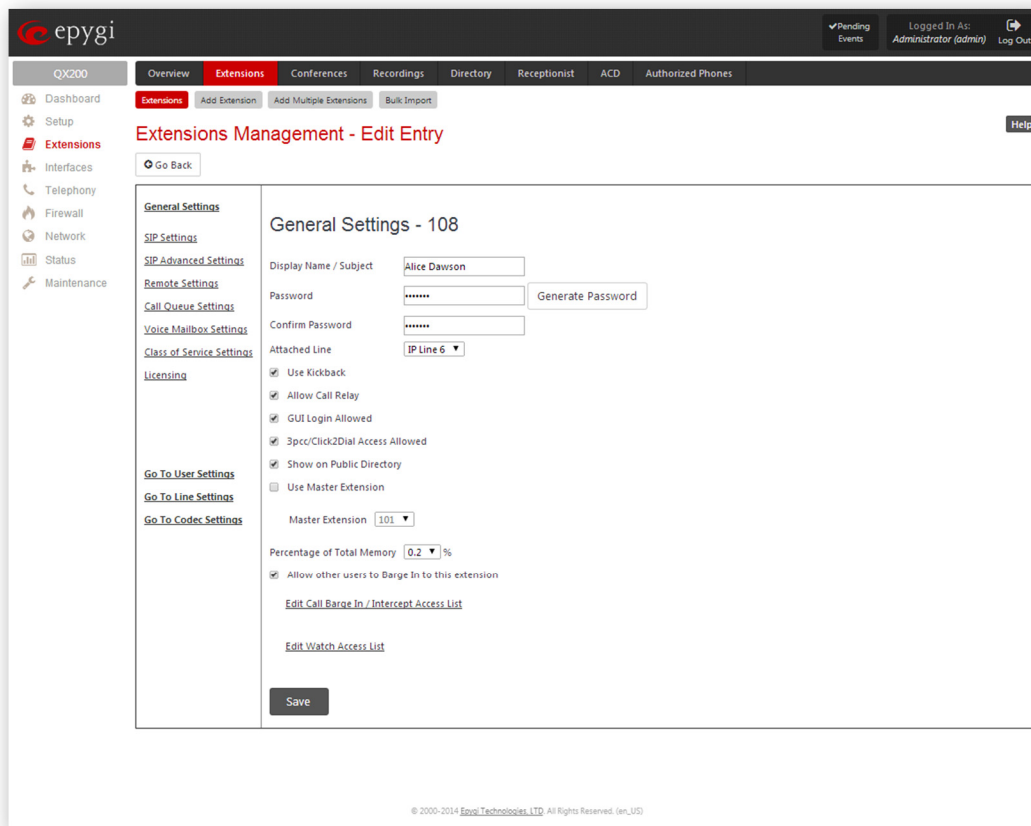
epygi

Pending Events

Logged In As:
Administrator (admin)

Log Out

QX200

Dashboard
Setup
Extensions
Interfaces
Telephony
Firewall
Network
Status
Maintenance

Overview | Extensions | Conferences | Recordings | Directory | Receptionist | ACD | Authorized Phones

Extensions | Add Extension | Add Multiple Extensions | Bulk Import

Extensions Management - Edit Entry

Help

Go Back

General Settings
SIP Settings
SIP Advanced Settings
Remote Settings
Call Queue Settings
Voice Mailbox Settings
Class of Service Settings
Licensing

Go To User Settings
Go To Line Settings
Go To Codec Settings

General Settings - 108

Display Name / Subject: Alice Dawson
Password: ••••••• Generate Password
Confirm Password: •••••••
Attached Line: IP Line 6
Use Kickback
Allow Call Relay
GUI Login Allowed
3pcc/Click2Dial Access Allowed
Show on Public Directory
Use Master Extension
Master Extension: 101
Percentage of Total Memory: 0.2 %
Allow other users to Barge In to this extension
Edit Call Barge In / Intercept Access List
Edit Watch Access List

Save

© 2000-2014 Epygi Technologies, LTD. All Rights Reserved. (en_US)